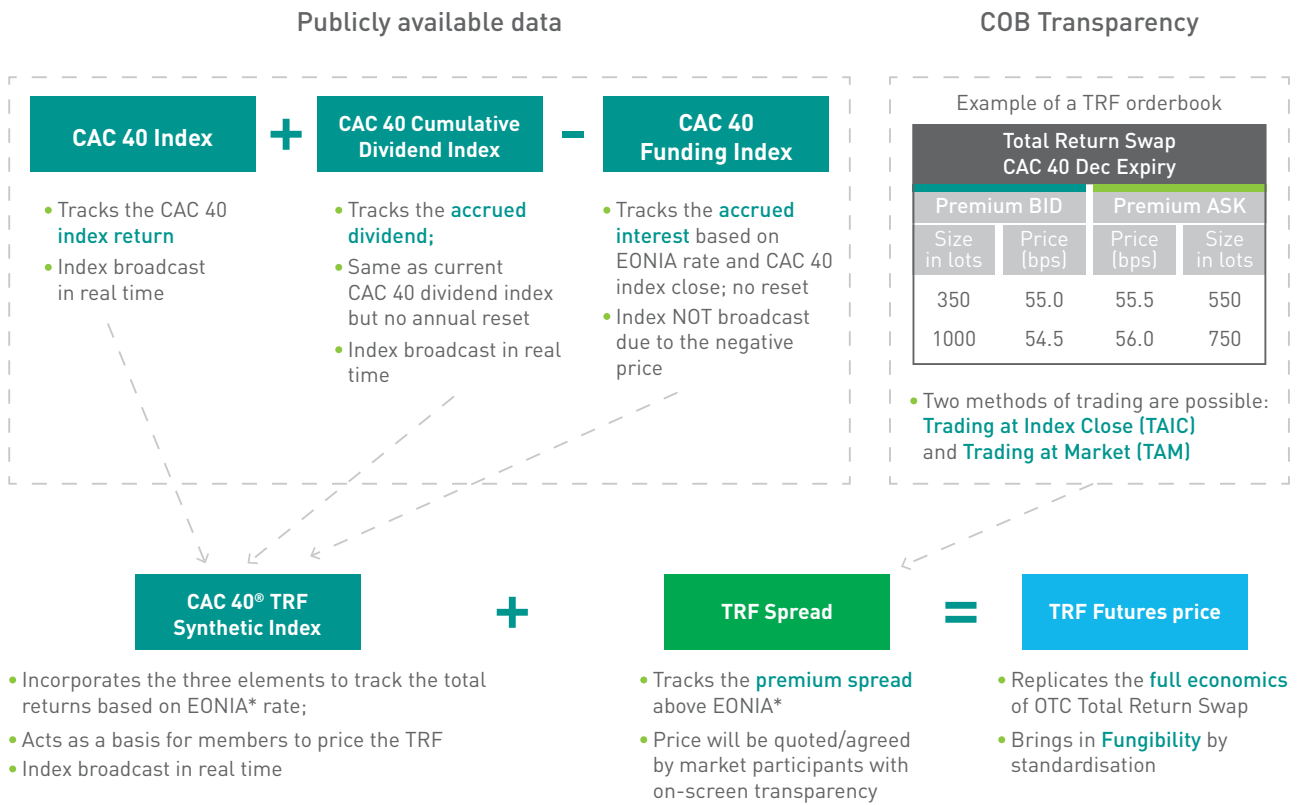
Publicly available data

COB Transparency

CAC 40 Index

+

CAC 40 Cumulative Dividend Index

-

CAC 40 Funding Index

• Tracks the CAC 40 index return
• Index broadcast in real time

• Tracks the accrued dividend;
• Same as current CAC 40 dividend index but no annual reset
• Index broadcast in real time

• Tracks the accrued interest based on EONIA rate and CAC 40 index close; no reset
• Index NOT broadcast due to the negative price

Example of a TRF orderbook

| Total Return Swap CAC 40 Dec Expiry | | | |
|---|---|---|---|
| Premium BID | | Premium ASK | |
| Size in lots | Price (bps) | Price (bps) | Size in lots |
| 350 | 55.0 | 55.5 | 550 |
| 1000 | 54.5 | 56.0 | 750 |

• Two methods of trading are possible: Trading at Index Close (TAIC) and Trading at Market (TAM)

CAC 40® TRF Synthetic Index

+

TRF Spread

=

TRF Futures price

• Incorporates the three elements to track the total returns based on EONIA* rate;
• Acts as a basis for members to price the TRF
• Index broadcast in real time

• Tracks the premium spread above EONIA*
• Price will be quoted/agreed by market participants with on-screen transparency

• Replicates the full economics of OTC Total Return Swap
• Brings in Fungibility by standardisation